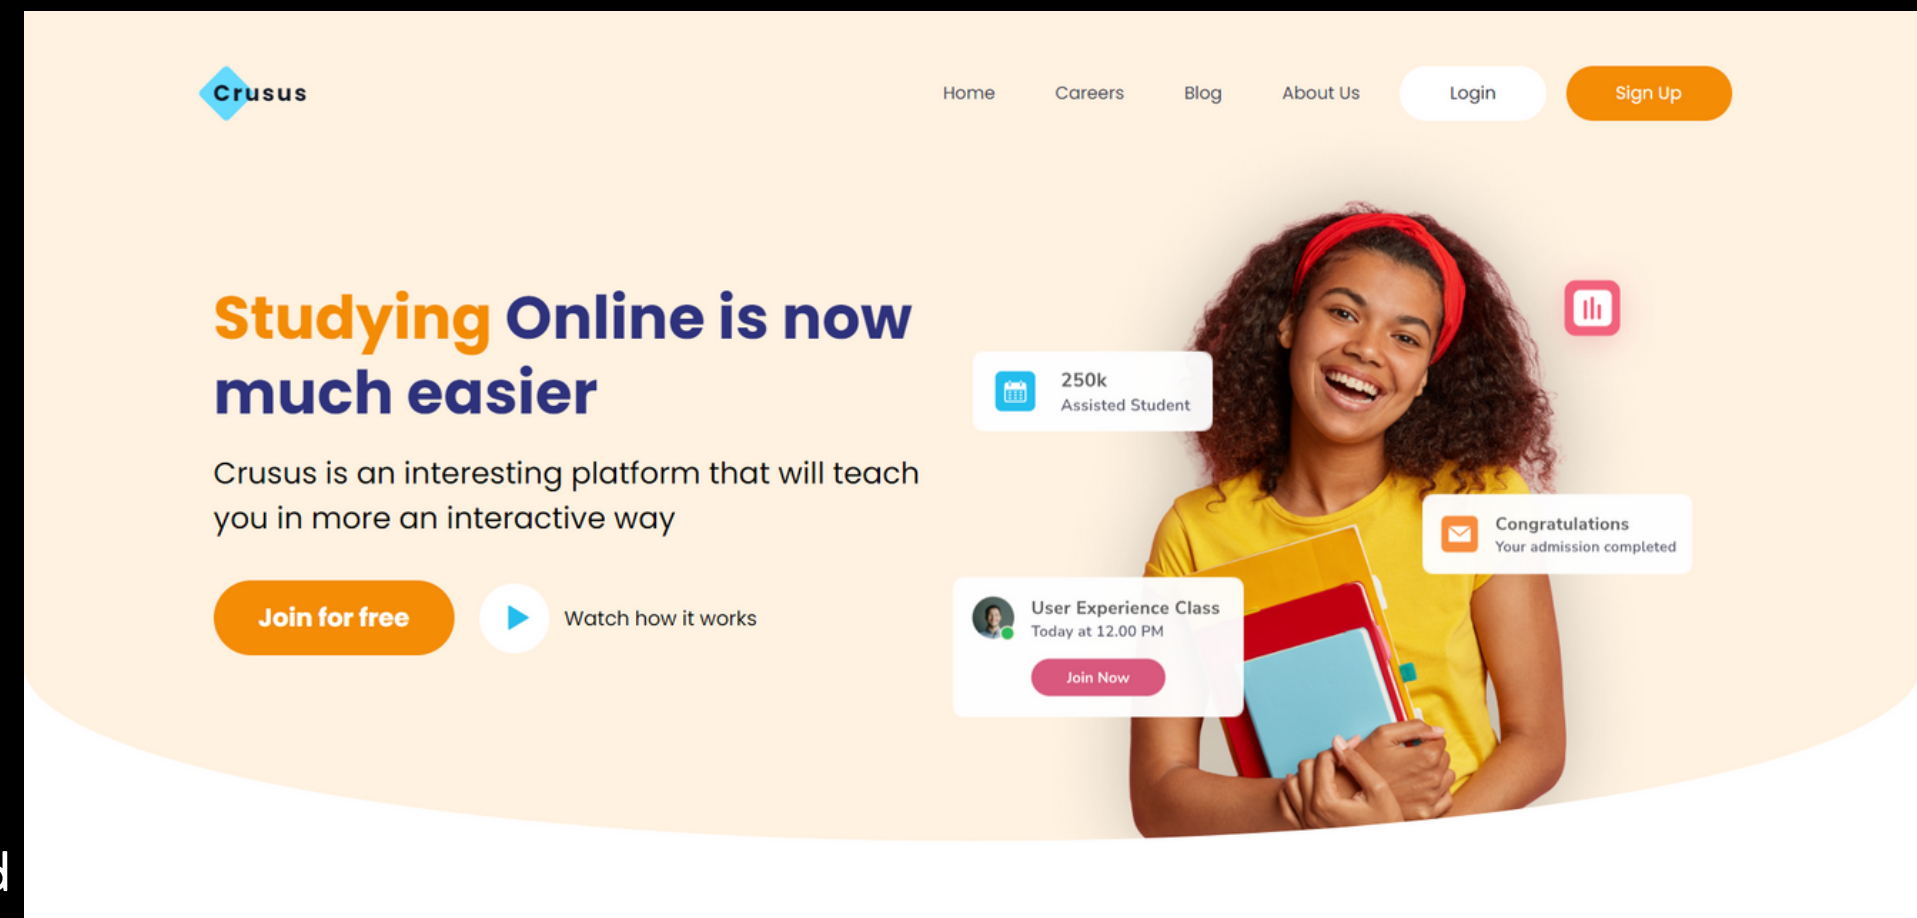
Crusus

Home Careers Blog About Us Login Sign Up

Studying Online is now much easier

Crusus is an interesting platform that will teach you in more an interactive way

Join for free

Watch how it works

250k
Assisted Student

Congratulations
Your admission completed

User Experience Class
Today at 12.00 PM
Join Now